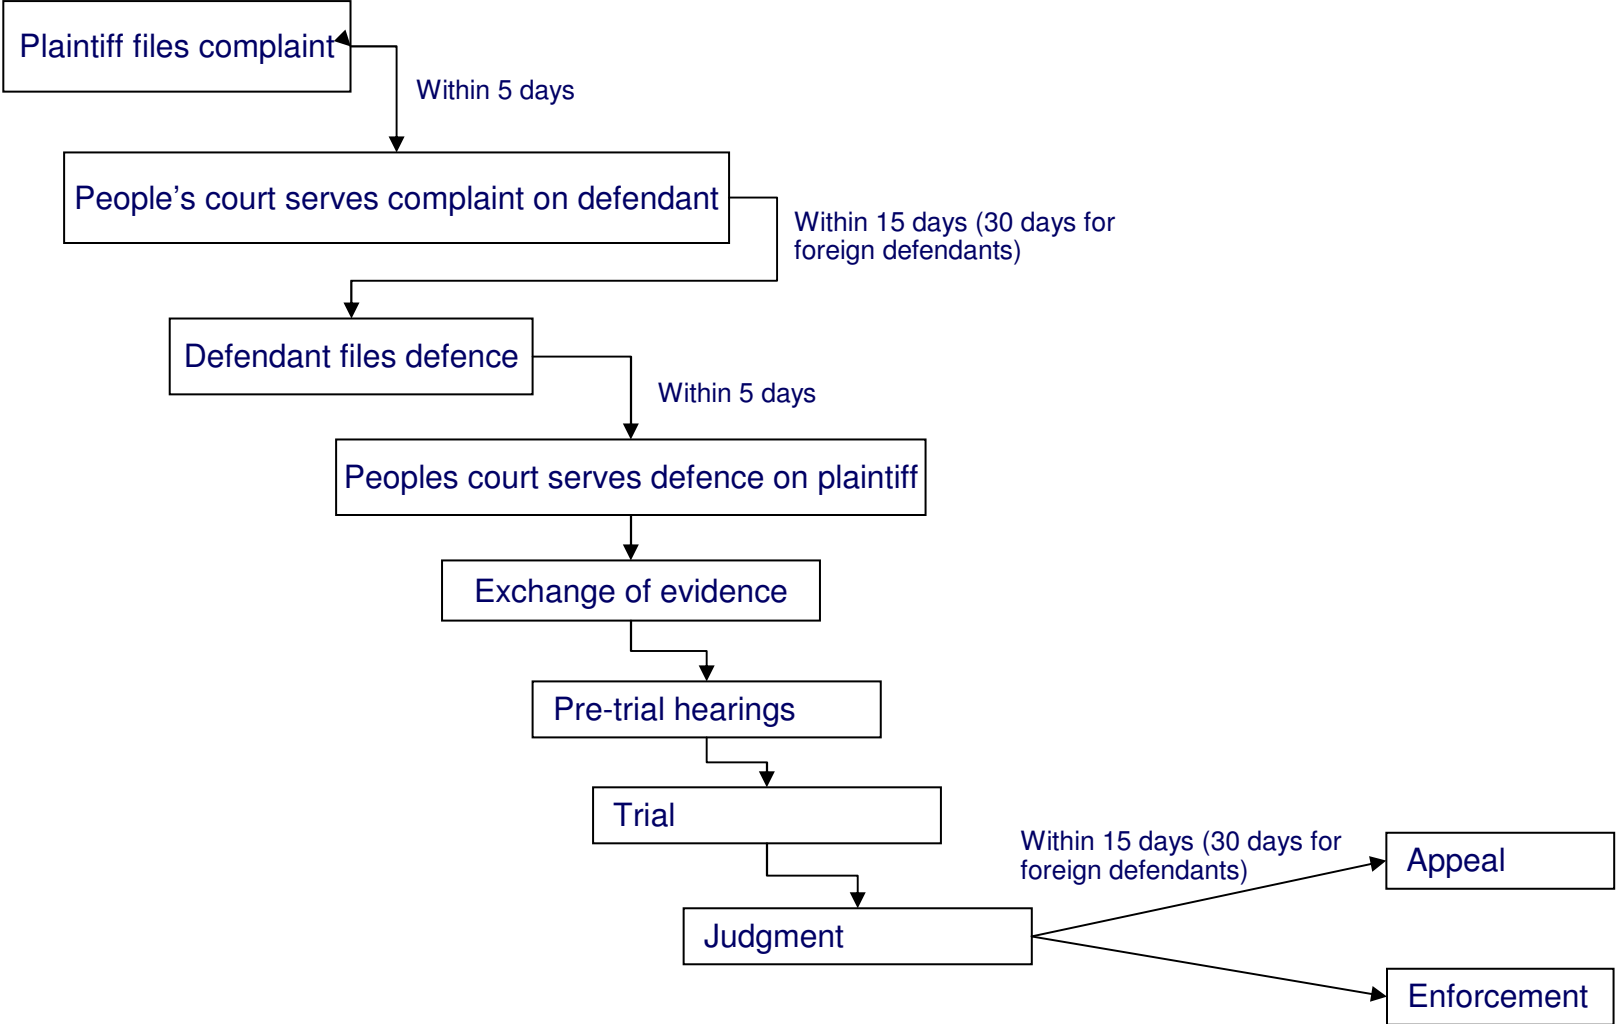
Plaintiff files complaint

Within 5 days

People’s court serves complaint on defendant

Within 15 days (30 days for foreign defendants)

Defendant files defence

Within 5 days

Peoples court serves defence on plaintiff

Exchange of evidence

Pre-trial hearings

Trial

Judgment

Within 15 days (30 days for foreign defendants)

Appeal

Enforcement